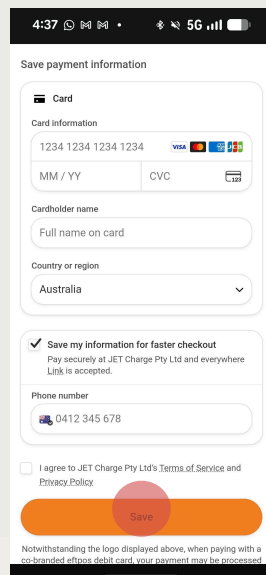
4:37 5G

Save payment information

Card

Card information

1234 1234 1234 1234

VISA JCB

MM / YY

CVC

123

Cardholder name

Full name on card

Country or region

Australia

Save my information for faster checkout

Pay securely at JET Charge Pty Ltd and everywhere Link is accepted.

Phone number

0412 345 678

I agree to JET Charge Pty Ltd's Terms of Service and Privacy Policy

Save

Notwithstanding the logo displayed above, when paying with a co-branded eftpos debit card, your payment may be processed